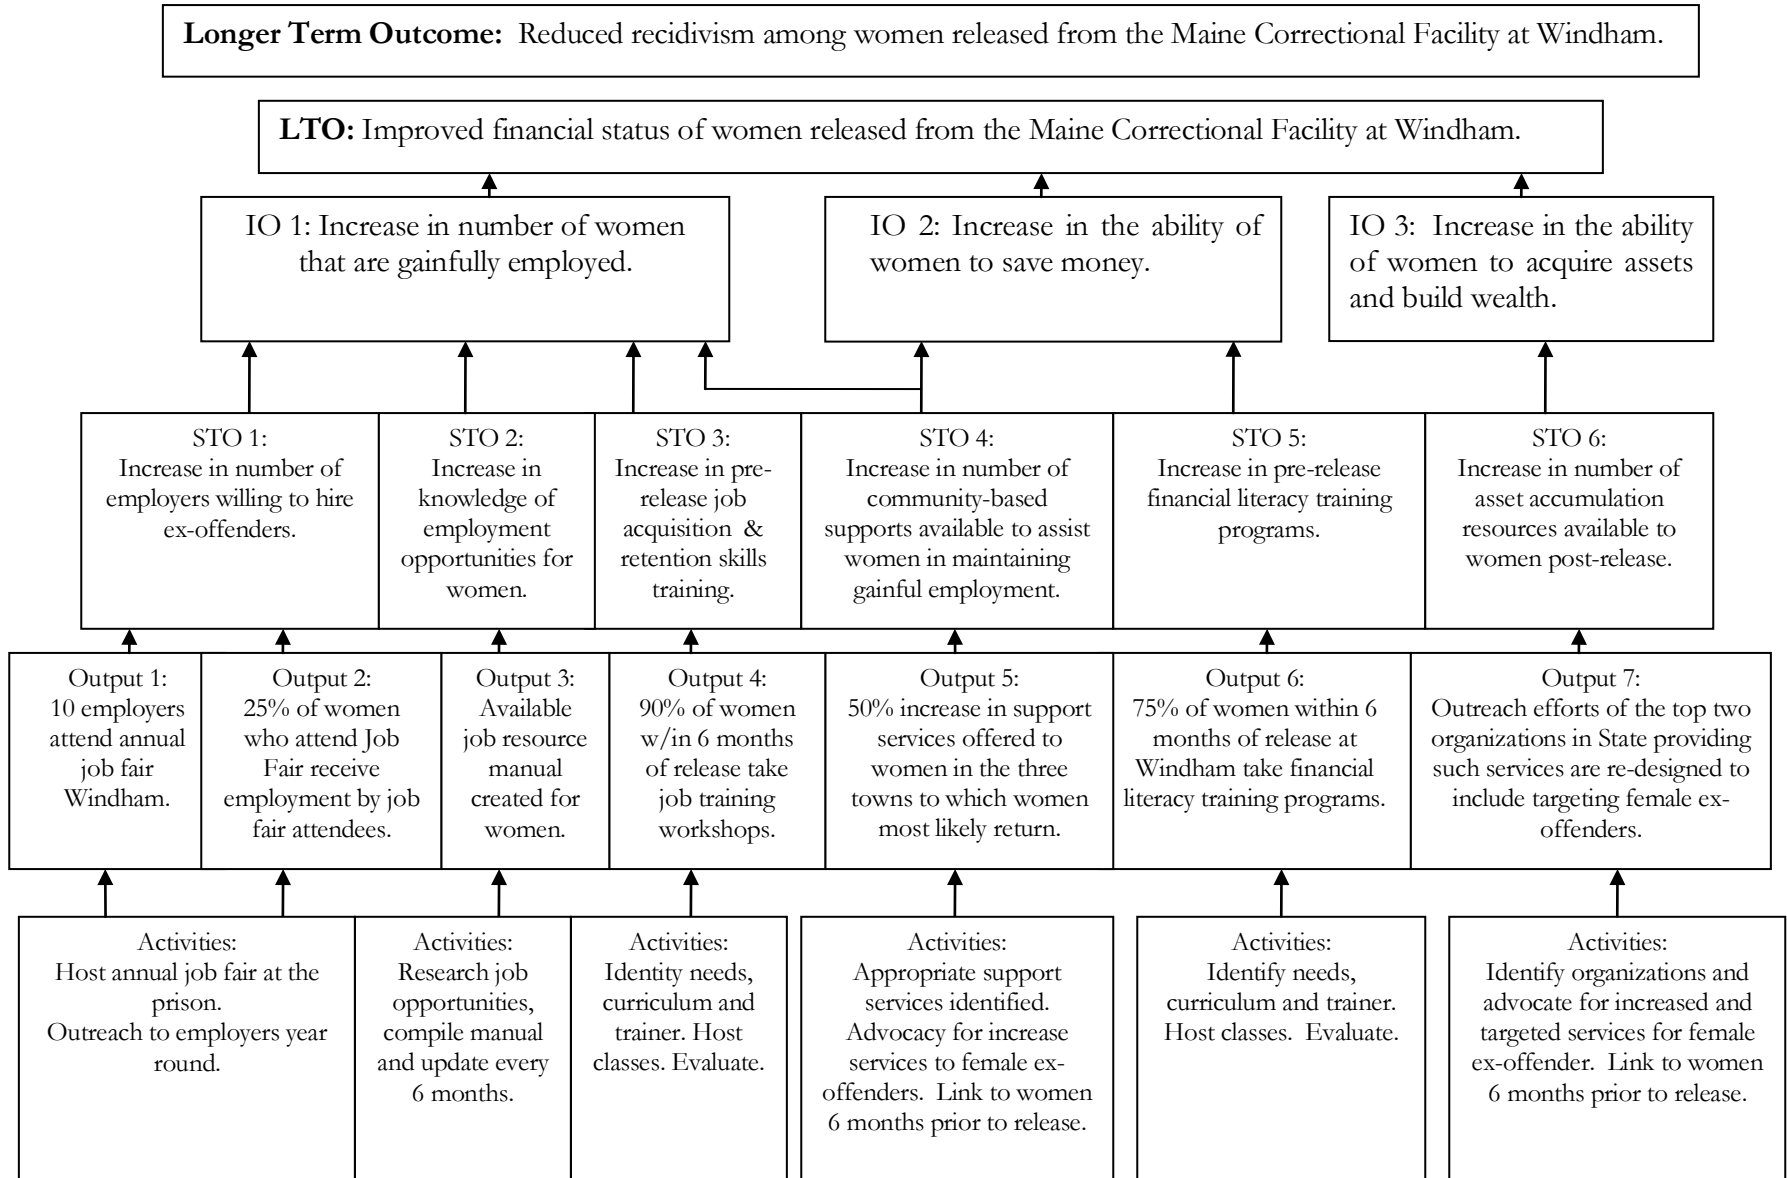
**Longer Term Outcome:** Reduced recidivism among women released from the Maine Correctional Facility at Windham.

**LTO:** Improved financial status of women released from the Maine Correctional Facility at Windham.

IO 1: Increase in number of women that are gainfully employed.

IO 2: Increase in the ability of women to save money.

IO 3: Increase in the ability of women to acquire assets and build wealth.

STO 1: Increase in number of employers willing to hire ex-offenders.

STO 2: Increase in knowledge of employment opportunities for women.

STO 3: Increase in pre-release job acquisition & retention skills training.

STO 4: Increase in number of community-based supports available to assist women in maintaining gainful employment.

STO 5: Increase in pre-release financial literacy training programs.

STO 6: Increase in number of asset accumulation resources available to women post-release.

Output 1: 10 employers attend annual job fair Windham.

Output 2: 25% of women who attend Job Fair receive employment by job fair attendees.

Output 3: Available job resource manual created for women.

Output 4: 90% of women w/in 6 months of release take job training workshops.

Output 5: 50% increase in support services offered to women in the three towns to which women most likely return.

Output 6: 75% of women within 6 months of release at Windham take financial literacy training programs.

Output 7: Outreach efforts of the top two organizations in State providing such services are re-designed to include targeting female ex-offenders.

Activities: Host annual job fair at the prison. Outreach to employers year round.

Activities: Research job opportunities, compile manual and update every 6 months.

Activities: Identity needs, curriculum and trainer. Host classes. Evaluate.

Activities: Appropriate support services identified. Advocacy for increase services to female ex-offenders. Link to women 6 months prior to release.

Activities: Identify needs, curriculum and trainer. Host classes. Evaluate.

Activities: Identify organizations and advocate for increased and targeted services for female ex-offender. Link to women 6 months prior to release.